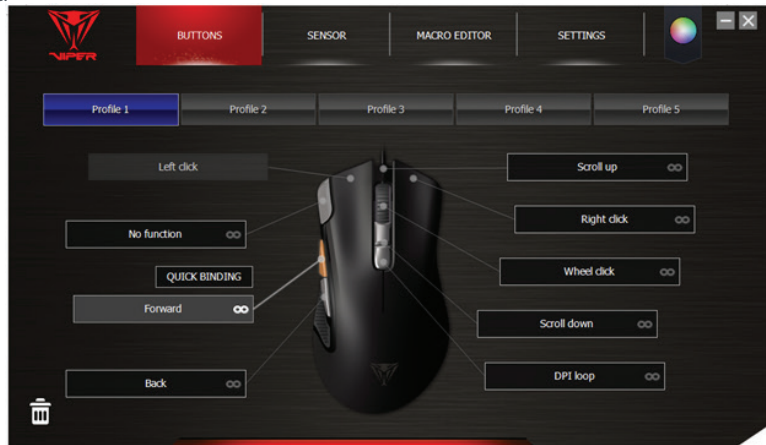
VIPER

BUTTONS
SENSOR
MACRO EDITOR
SETTINGS

Profile 1
Profile 2
Profile 3
Profile 4
Profile 5

Left click
No function
QUICK BINDING
Forward
Back

Scroll up
Right click
Wheel click
Scroll down
DPI loop